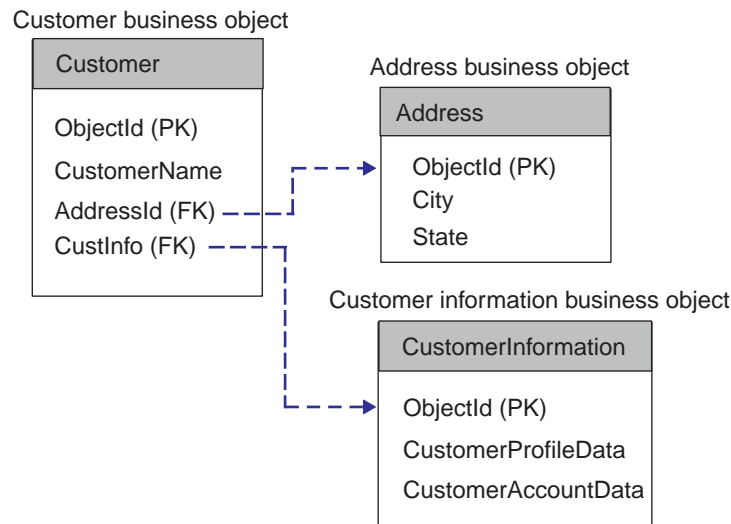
Customer business object

Customer

ObjectId (PK)
CustomerName
AddressId (FK)
CustInfo (FK)

Address business object

Address

ObjectId (PK)
City
State

Customer information business object

CustomerInformation

ObjectId (PK)
CustomerProfileData
CustomerAccountData